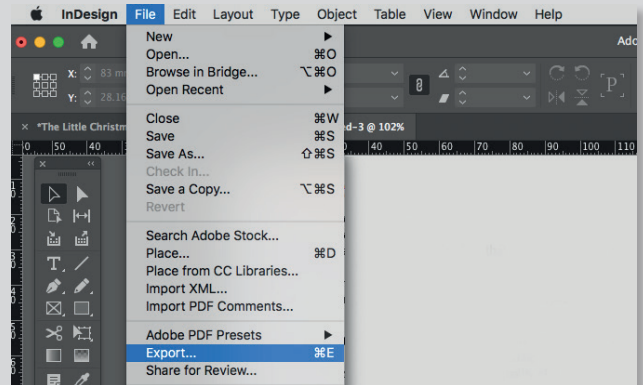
InDesign File Edit Layout Type Object Table View Window Help

Ado

X: 83 m
Y: 28.16

*The Little Christm
ed-3 @ 102%

0 50 40 50 40 50 60 70 80 90 100 110

New ▶
Open... ⌘O
Browse in Bridge... ⌥⌘O
Open Recent ▶
Close ⌘W
Save ⌘S
Save As... ⇧⌘S
Check In...
Save a Copy... ⌥⌘S
Revert
Search Adobe Stock...
Place... ⌘D
Place from CC Libraries...
Import XML...
Import PDF Comments...
Adobe PDF Presets ▶
Export... ⌘E
Share for Review...